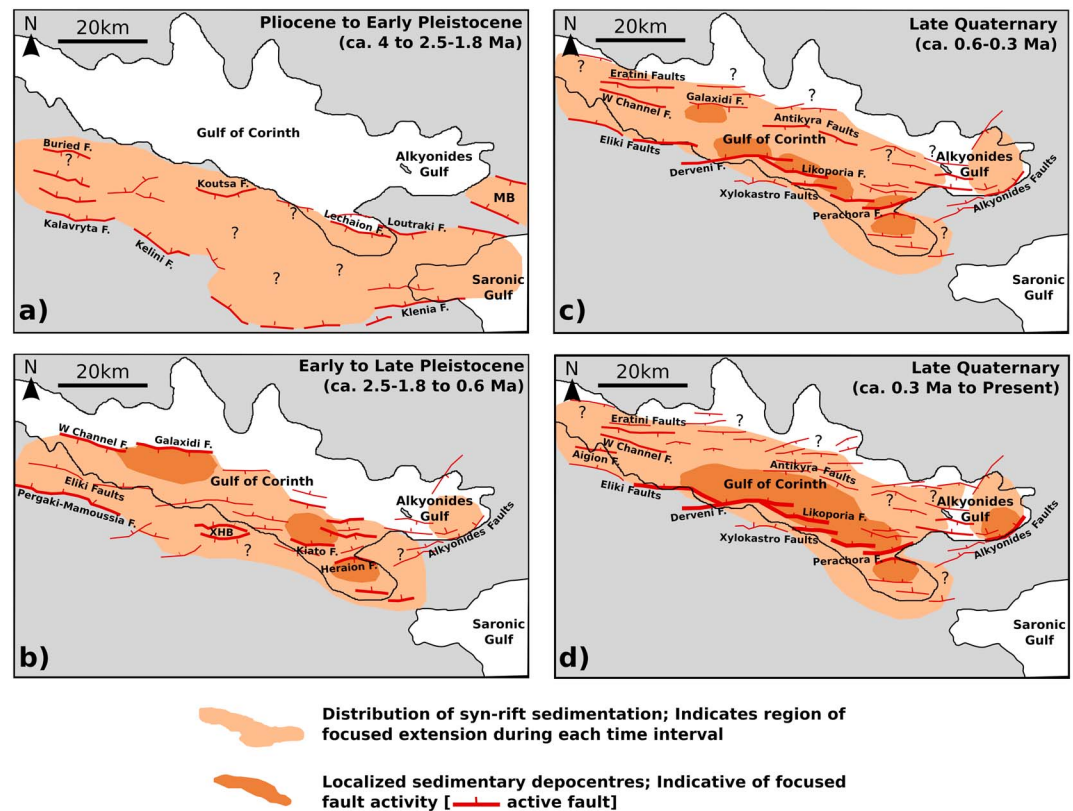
N
20km
Pliocene to Early Pleistocene
(ca. 4 to 2.5-1.8 Ma)
Gulf of Corinth
Alkyonides Gulf
Buried F.
?
Koutsa F.
MB
Kalavryta F.
?
Lechaion F.
Loutraki F.
Kelini F.
?
?
?
Saronic Gulf
Klenia F.
a)

N
20km
Late Quaternary
(ca. 0.6-0.3 Ma)
?
Eratini Faults
?
?
W Channel F.
Galaxidi F.
Antikyra Faults
Eliki Faults
Gulf of Corinth
?
?
Alkyonides Gulf
Derveni F.
Likoporia F.
Alkyonides Faults
Xylokastro Faults
Perachora F.
?
Saronic Gulf
c)

N
20km
Early to Late Pleistocene
(ca. 2.5-1.8 to 0.6 Ma)
W Channel F.
Galaxidi F.
Gulf of Corinth
Eliki Faults
Alkyonides Gulf
Pergaki-Mamoussia F.
XHB
?
Kiato F.
?
Alkyonides Faults
Heraion F.
Saronic Gulf
b)

N
20km
Late Quaternary
(ca. 0.3 Ma to Present)
?
Eratini Faults
?
?
W Channel F.
?
Aigion F.
Antikyra Faults
Eliki Faults
Gulf of Corinth
?
?
Alkyonides Gulf
Derveni F.
Likoporia F.
Alkyonides Faults
Xylokastro Faults
Perachora F.
?
Saronic Gulf
d)

Distribution of syn-rift sedimentation; Indicates region of focused extension during each time interval

Localized sedimentary depocentres; Indicative of focused fault activity [ active fault]